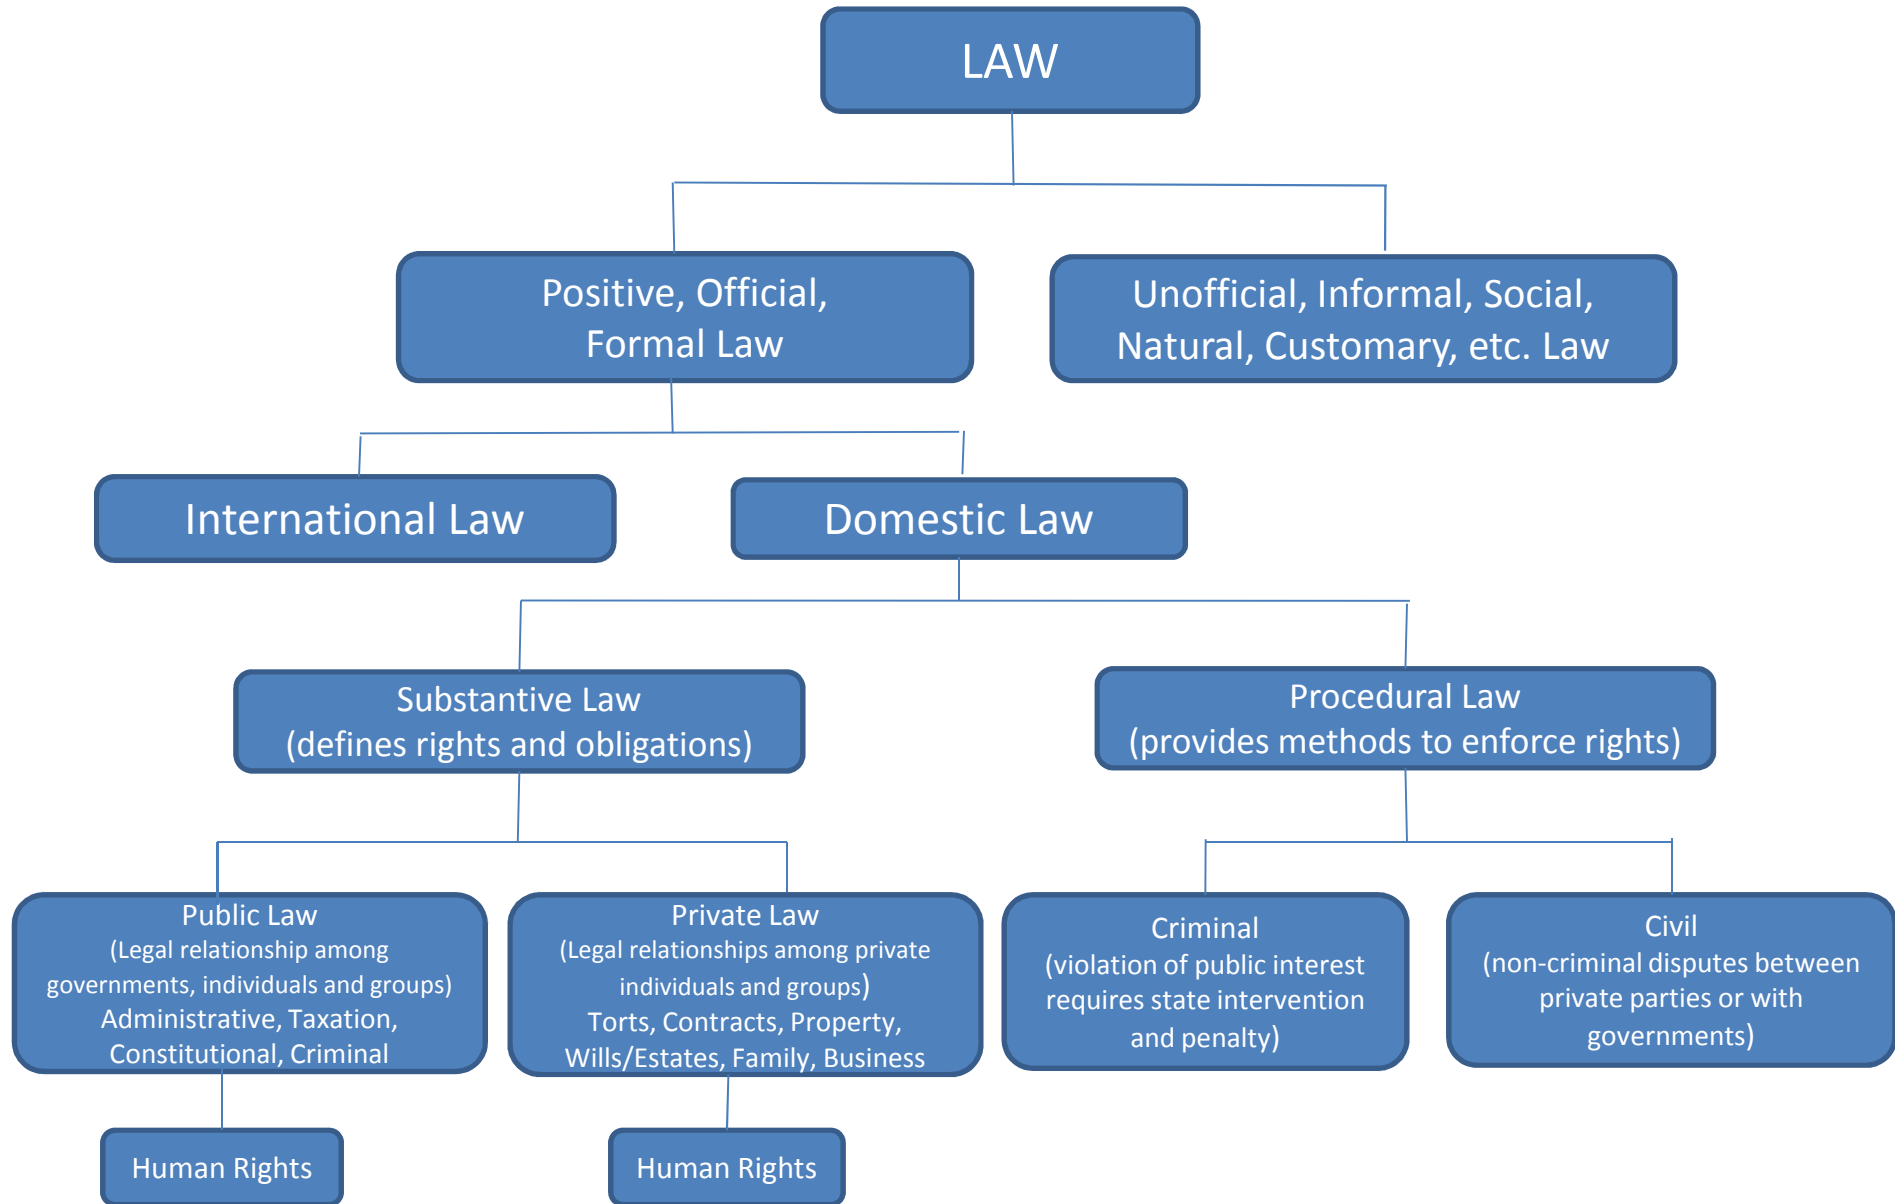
LAW

Positive, Official, Formal Law

Unofficial, Informal, Social, Natural, Customary, etc. Law

International Law

Domestic Law

Substantive Law
(defines rights and obligations)

Procedural Law
(provides methods to enforce rights)

Public Law
(Legal relationship among governments, individuals and groups)
Administrative, Taxation, Constitutional, Criminal

Private Law
(Legal relationships among private individuals and groups)
Torts, Contracts, Property, Wills/Estates, Family, Business

Criminal
(violation of public interest requires state intervention and penalty)

Civil
(non-criminal disputes between private parties or with governments)

Human Rights

Human Rights